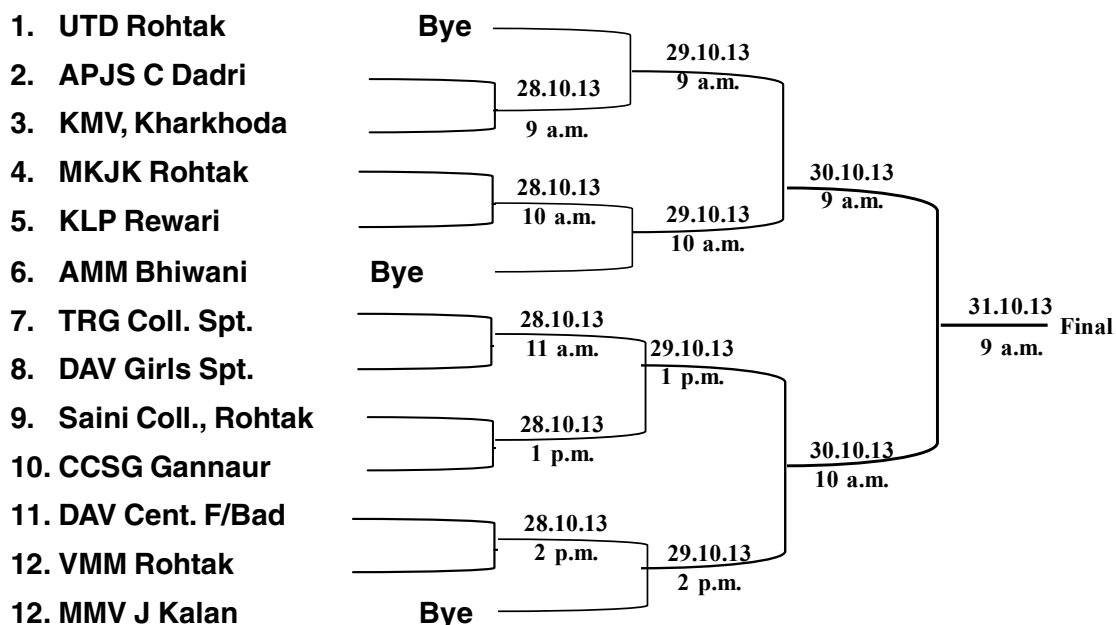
1. UTD Rohtak Bye
2. APJS C Dadri
3. KMV, Kharkhoda
4. MKJK Rohtak
5. KLP Rewari
6. AMM Bhiwani Bye
7. TRG Coll. Spt.
8. DAV Girls Spt.
9. Saini Coll., Rohtak
10. CCSG Gannaur
11. DAV Cent. F/Bad
12. VMM Rohtak
12. MMV J Kalan Bye

28.10.13
9 a.m.

29.10.13
9 a.m.

28.10.13
10 a.m.

29.10.13
10 a.m.

30.10.13
9 a.m.

28.10.13
11 a.m.

29.10.13
1 p.m.

28.10.13
1 p.m.

30.10.13
10 a.m.

28.10.13
2 p.m.

29.10.13
2 p.m.

31.10.13
9 a.m.
Final